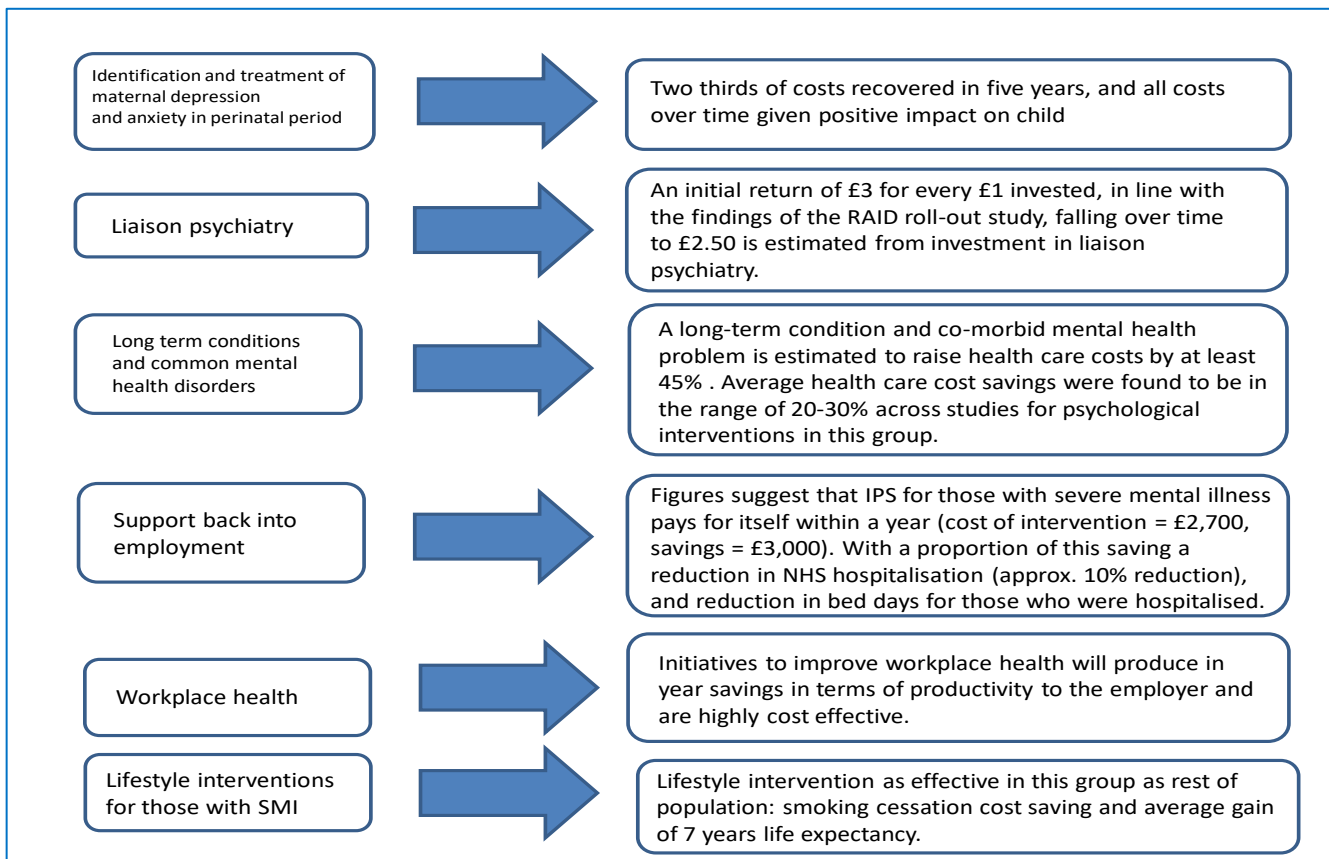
Identification and treatment of maternal depression and anxiety in perinatal period

Two thirds of costs recovered in five years, and all costs over time given positive impact on child

Liaison psychiatry

An initial return of £3 for every £1 invested, in line with the findings of the RAID roll-out study, falling over time to £2.50 is estimated from investment in liaison psychiatry.

Long term conditions and common mental health disorders

A long-term condition and co-morbid mental health problem is estimated to raise health care costs by at least 45% . Average health care cost savings were found to be in the range of 20-30% across studies for psychological interventions in this group.

Support back into employment

Figures suggest that IPS for those with severe mental illness pays for itself within a year (cost of intervention = £2,700, savings = £3,000). With a proportion of this saving a reduction in NHS hospitalisation (approx. 10% reduction), and reduction in bed days for those who were hospitalised.

Workplace health

Initiatives to improve workplace health will produce in year savings in terms of productivity to the employer and are highly cost effective.

Lifestyle interventions for those with SMI

Lifestyle intervention as effective in this group as rest of population: smoking cessation cost saving and average gain of 7 years life expectancy.